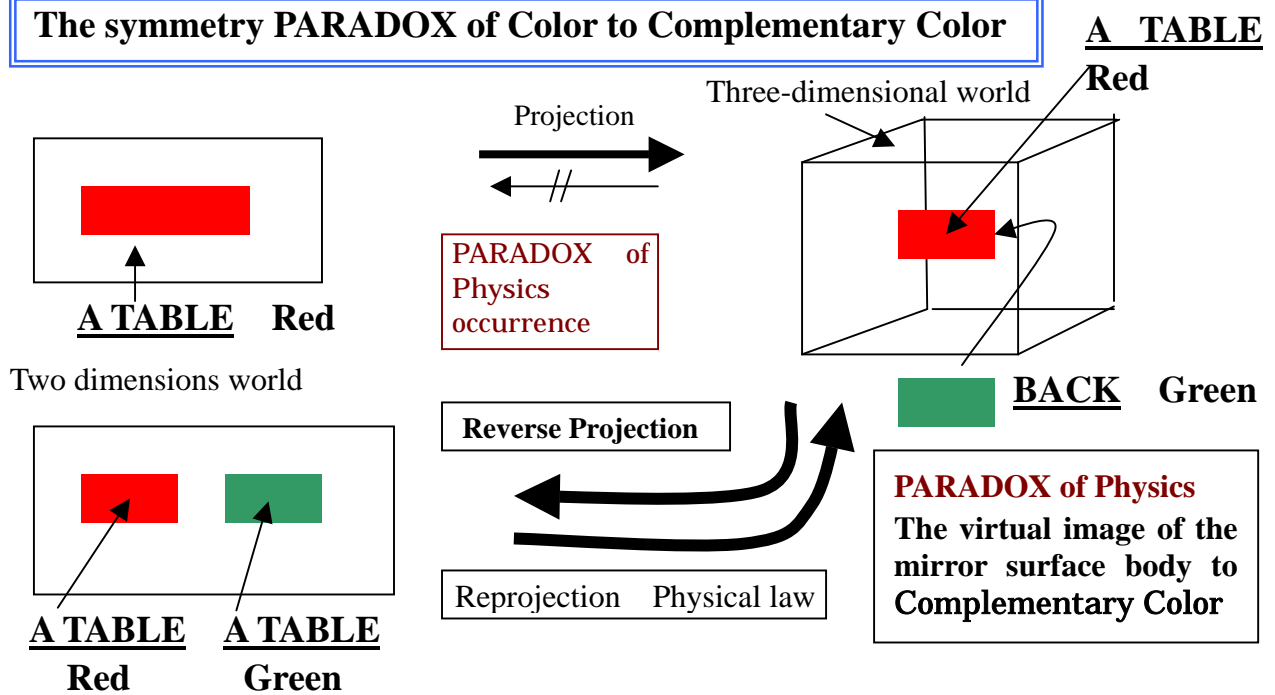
The symmetry PARADOX of Color to Complementary Color

A TABLE
Red

Three-dimensional world

Projection

A TABLE Red

PARADOX of Physics occurrence

Two dimensions world

BACK Green

Reverse Projection

PARADOX of Physics
The virtual image of the mirror surface body to Complementary Color

Reprojection Physical law

A TABLE Red

A TABLE Green